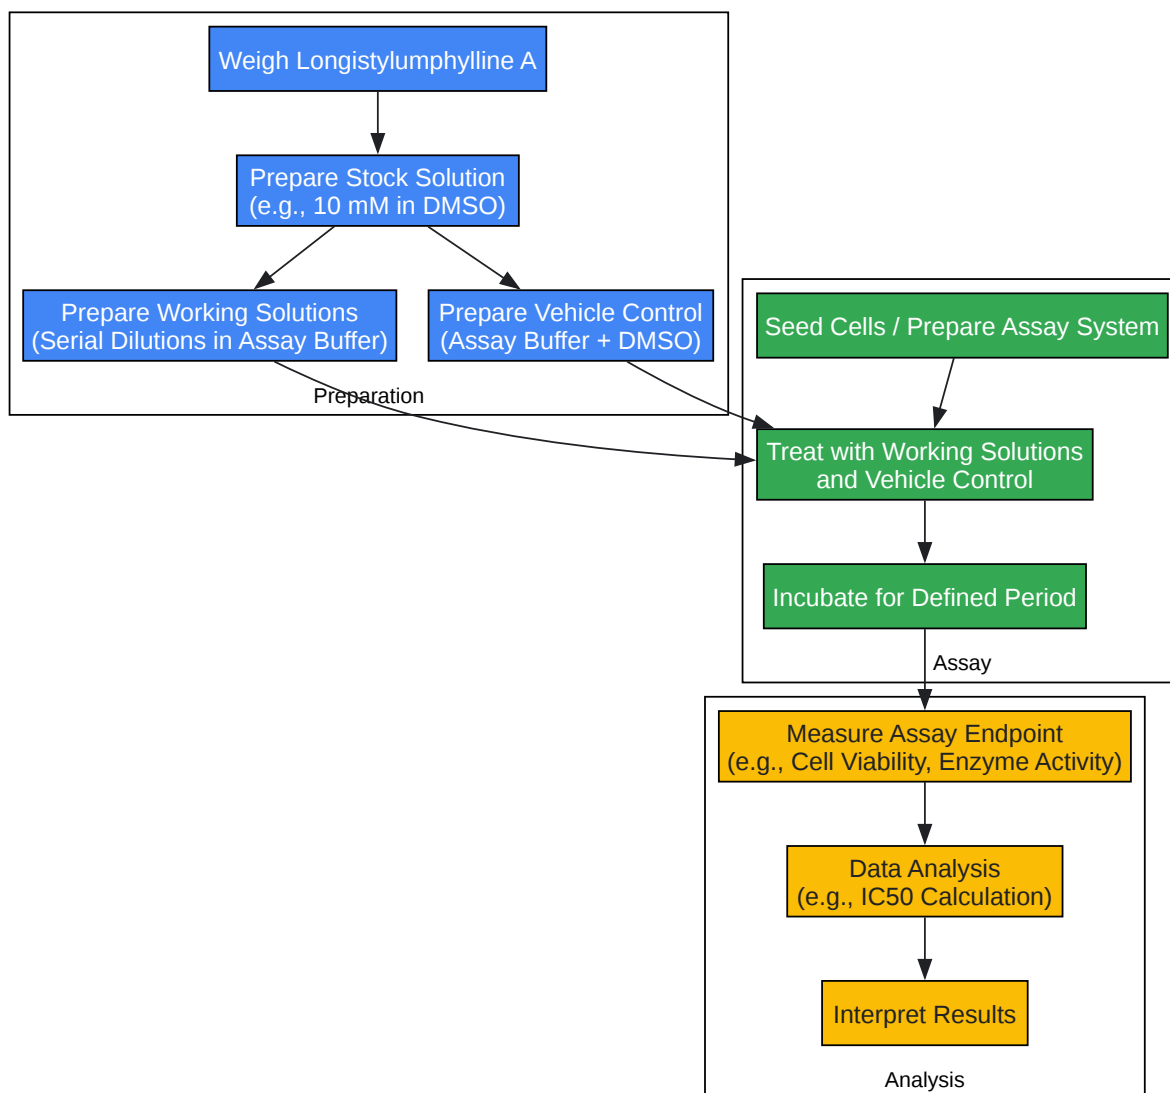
Weigh Longistylumphylline A

Prepare Stock Solution
(e.g., 10 mM in DMSO)

Prepare Working Solutions
(Serial Dilutions in Assay Buffer)

Prepare Vehicle Control
(Assay Buffer + DMSO)

Preparation

Seed Cells / Prepare Assay System

Treat with Working Solutions
and Vehicle Control

Incubate for Defined Period

Assay

Measure Assay Endpoint
(e.g., Cell Viability, Enzyme Activity)

Data Analysis
(e.g., IC50 Calculation)

Interpret Results

Analysis